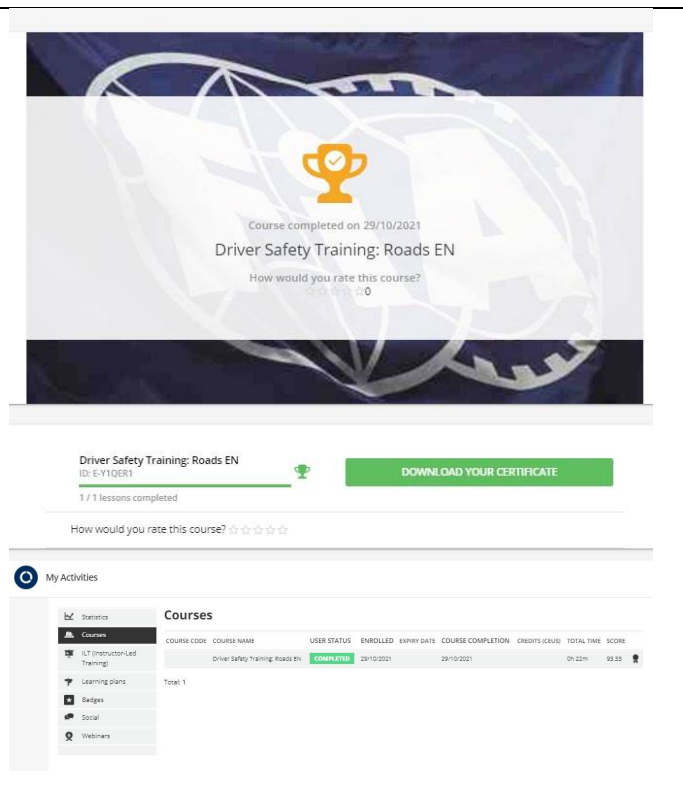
Course completed on 29/10/2021

Driver Safety Training: Roads EN

How would you rate this course?

0

Driver Safety Training: Roads EN
ID: E-Y1QER1

1 / 1 lessons completed

DOWNLOAD YOUR CERTIFICATE

How would you rate this course?

My Activities

Statistics
Courses
ILT (Instructor-Led Training)
Learning plans
Badges
Social
Webinars

Courses

| COURSE CODE | COURSE NAME | USER STATUS | ENROLLED | EXPIRY DATE | COURSE COMPLETION | CREDITS (CEUS) | TOTAL TIME | SCORE |
|---|---|---|---|---|---|---|---|---|
| | Driver Safety Training: Roads EN | COMPLETED | 29/10/2021 | | 29/10/2021 | | 0h 22m | 93.33 |

Total: 1